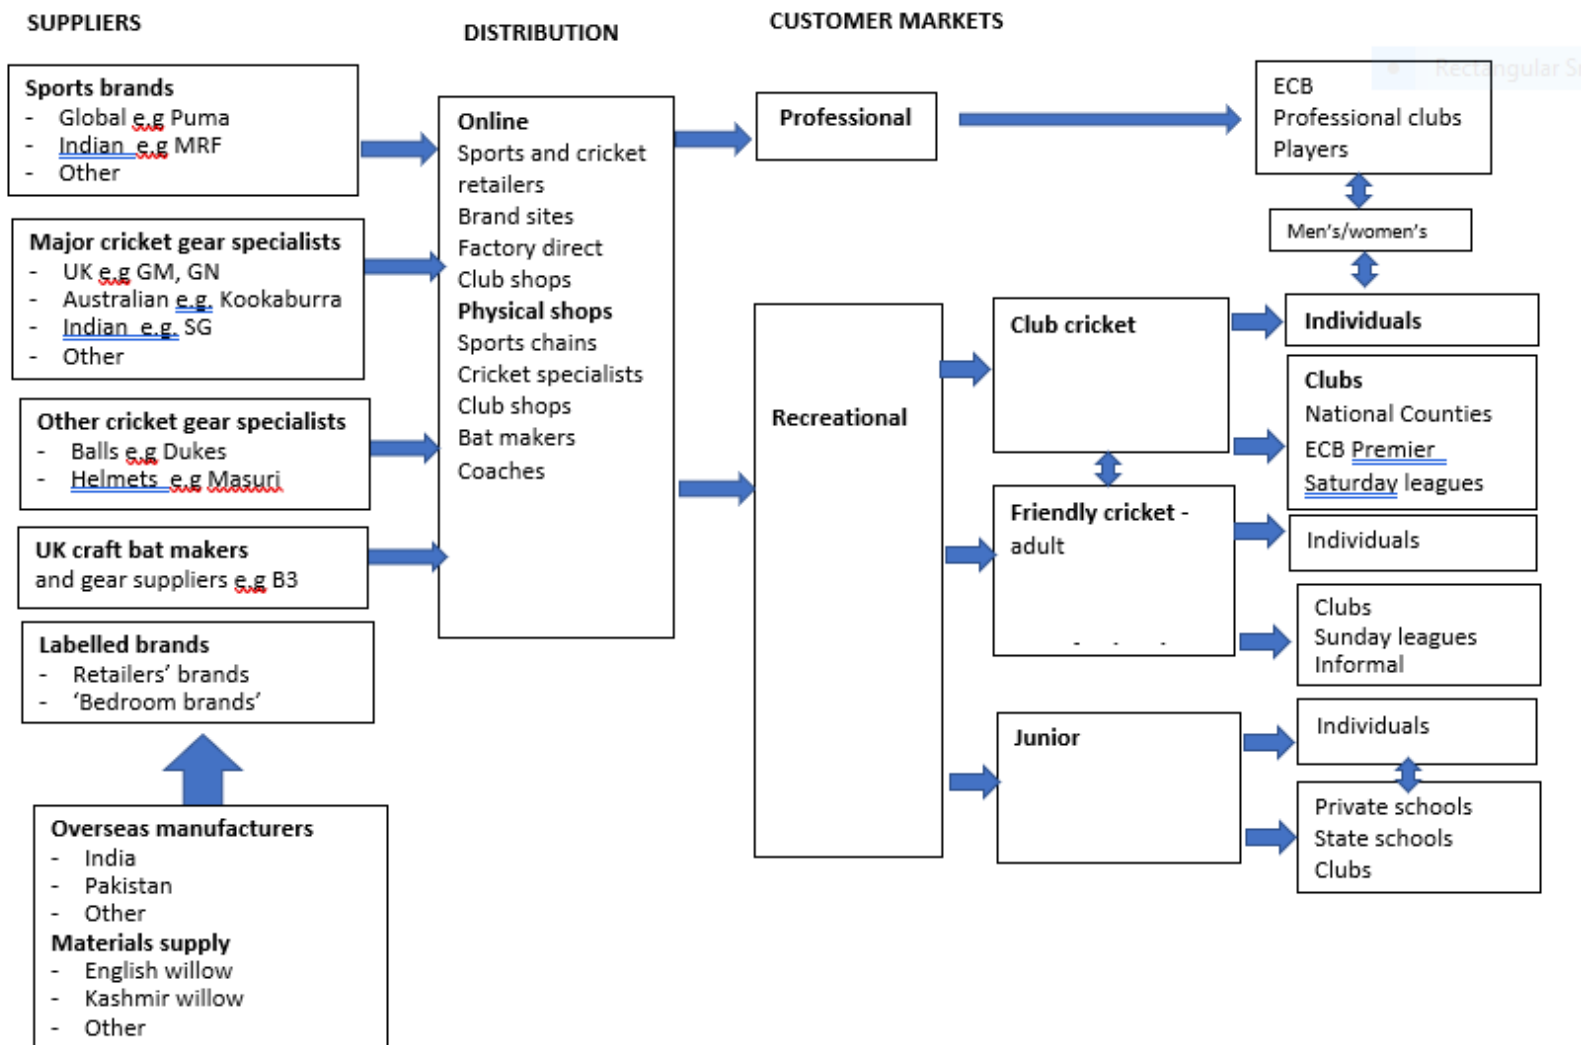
SUPPLIERS

DISTRIBUTION

CUSTOMER MARKETS

Sports brands
- Global e.g Puma
- Indian e.g MRF
- Other

Major cricket gear specialists
- UK e.g GM, GN
- Australian e.g. Kookaburra
- Indian e.g. SG
- Other

Other cricket gear specialists
- Balls e.g Dukes
- Helmets e.g Masuri

UK craft bat makers and gear suppliers e.g B3

Labelled brands
- Retailers' brands
- 'Bedroom brands'

Overseas manufacturers
- India
- Pakistan
- Other
Materials supply
- English willow
- Kashmir willow
- Other

Online
Sports and cricket retailers
Brand sites
Factory direct
Club shops
Physical shops
Sports chains
Cricket specialists
Club shops
Bat makers
Coaches

Professional

ECB
Professional clubs
Players

Men's/women's

Recreational

Club cricket

Individuals

Clubs
National Counties
ECB Premier
Saturday leagues

Friendly cricket - adult

Individuals

Clubs
Sunday leagues
Informal

Junior

Individuals

Private schools
State schools
Clubs

Rectangular S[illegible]